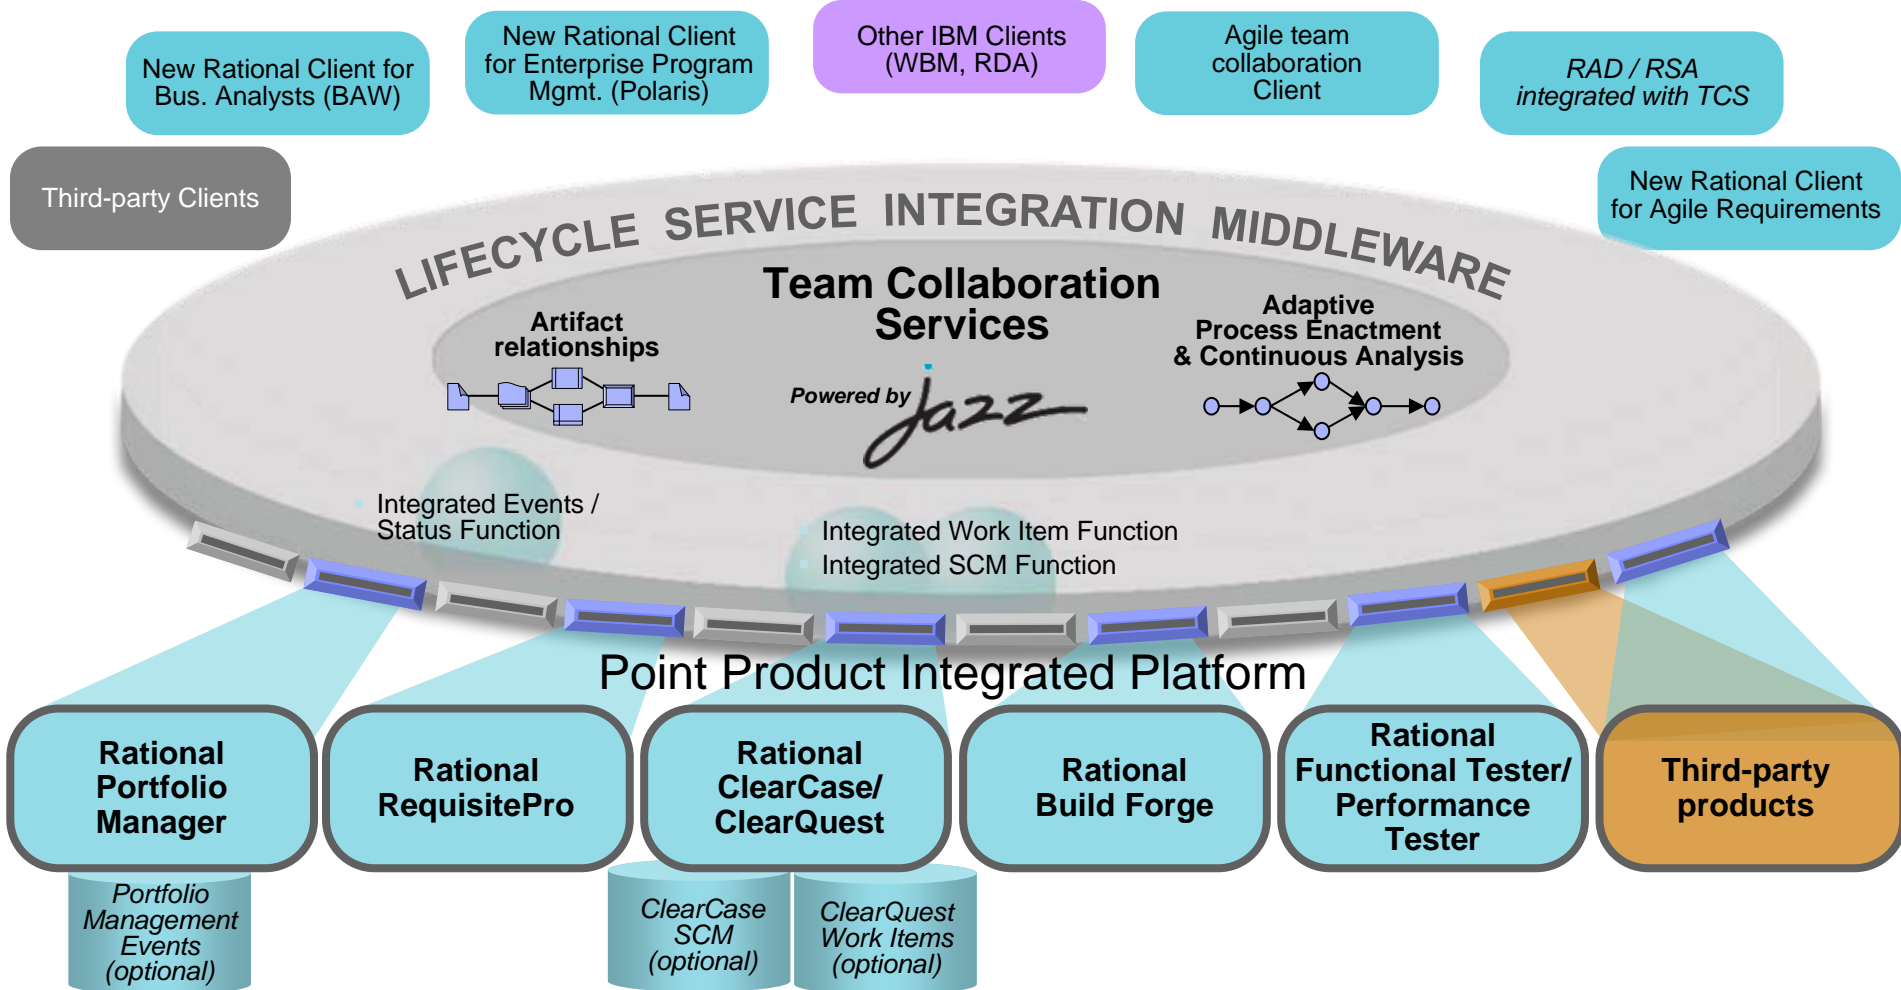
New Rational Client for Bus. Analysts (BAW)

New Rational Client for Enterprise Program Mgmt. (Polaris)

Other IBM Clients (WBM, RDA)

Agile team collaboration Client

RAD / RSA integrated with TCS

Third-party Clients

New Rational Client for Agile Requirements

LIFECYCLE SERVICE INTEGRATION MIDDLEWARE

Team Collaboration Services

Artifact relationships

Powered by Jazz

Adaptive Process Enactment & Continuous Analysis

Integrated Events / Status Function

Integrated Work Item Function

Integrated SCM Function

Point Product Integrated Platform

Rational Portfolio Manager

Rational RequisitePro

Rational ClearCase/ ClearQuest

Rational Build Forge

Rational Functional Tester/ Performance Tester

Third-party products

Portfolio Management Events (optional)

ClearCase SCM (optional)

ClearQuest Work Items (optional)